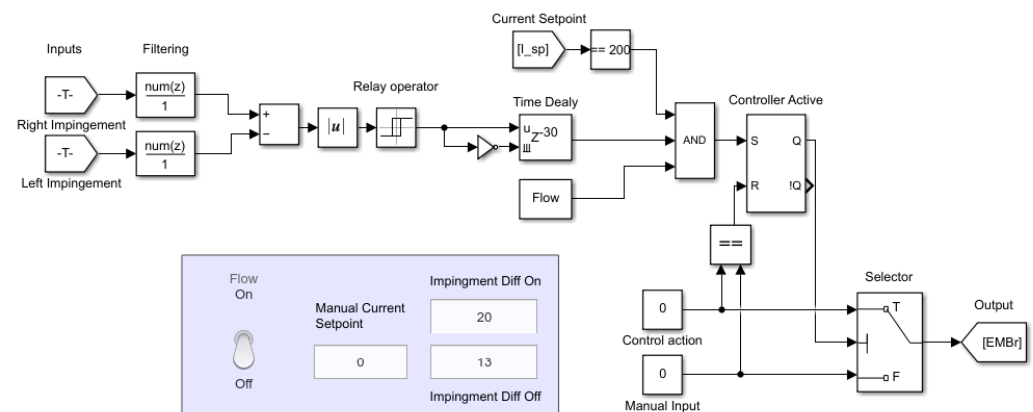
Current Setpoint

Inputs

Filtering

[I_sp]

== 200

Relay operator

Time Dealy

Controller Active

-T-

num(z)
1

+
−

$|u|$

u
$z^{-30}$

AND

S

Q

Right Impingement

-T-

num(z)
1

R

!Q

Left Impingement

Flow

==

Flow
On

Impingment Diff On

Selector

Manual Current Setpoint

20

0

T

Output

[EMBr]

0

13

Control action

Off

Impingment Diff Off

0

F

Manual Input